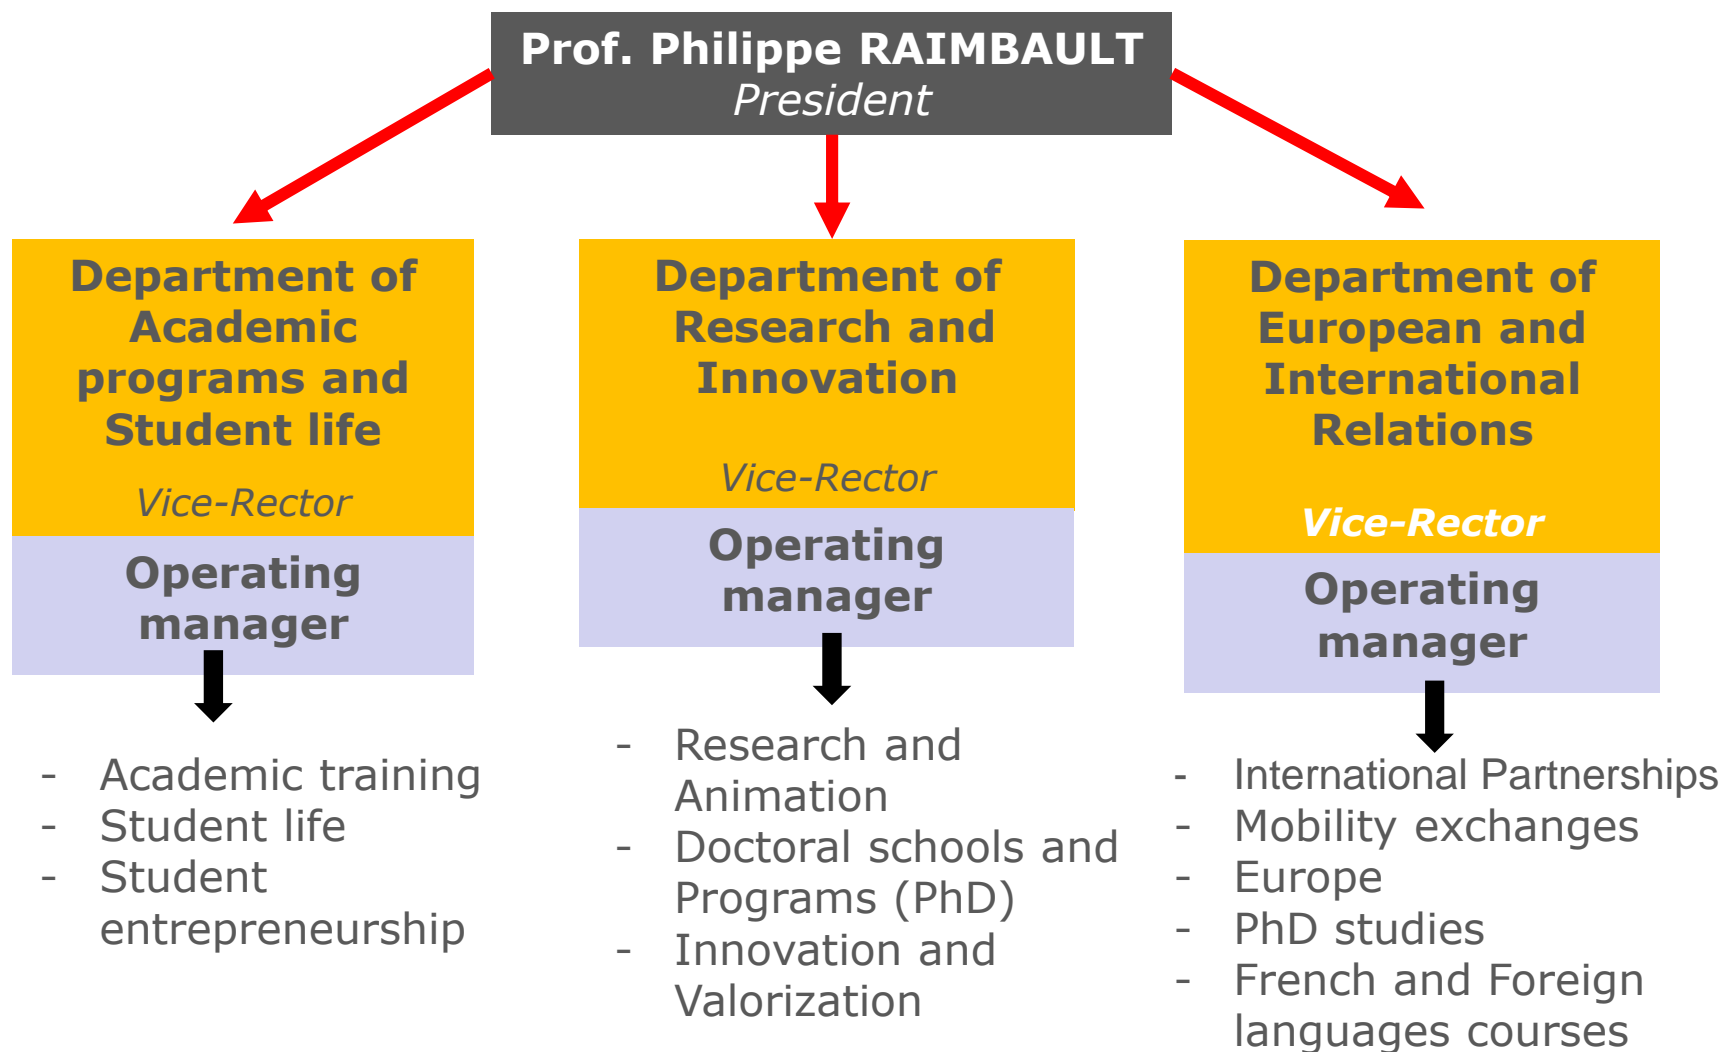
Prof. Philippe RAIMBAULT
President

Department of Academic programs and Student life
Vice-Rector
Operating manager

- Academic training
- Student life
- Student entrepreneurship

Department of Research and Innovation
Vice-Rector
Operating manager

- Research and Animation
- Doctoral schools and Programs (PhD)
- Innovation and Valorization

Department of European and International Relations
Vice-Rector
Operating manager

- International Partnerships
- Mobility exchanges
- Europe
- PhD studies
- French and Foreign languages courses